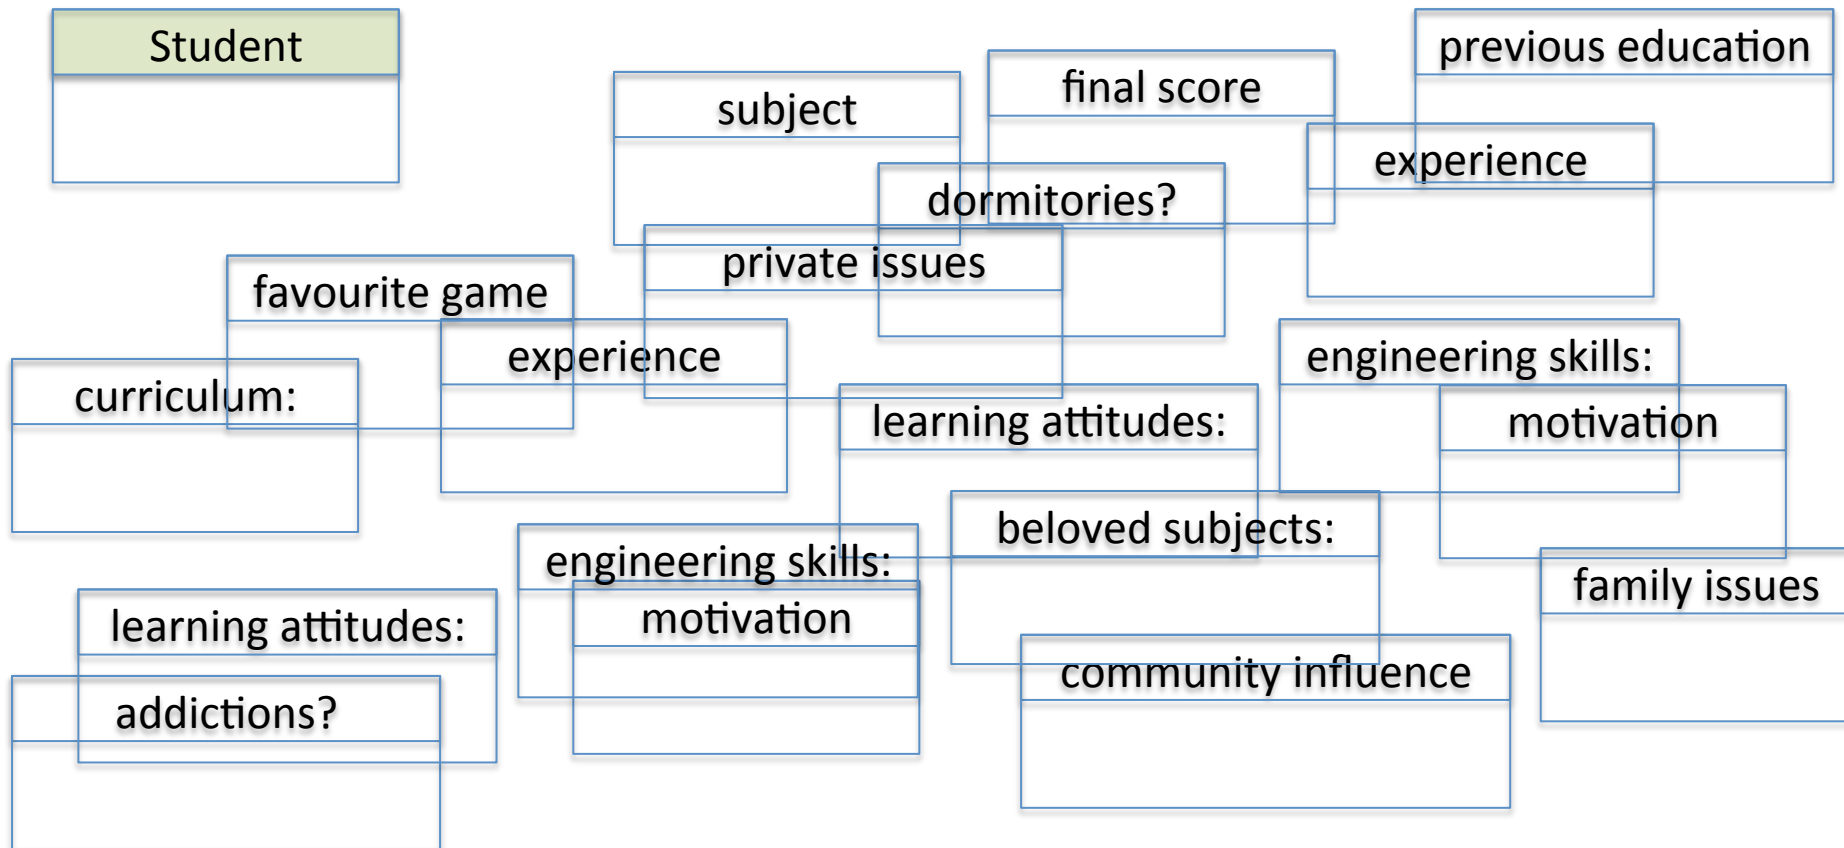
Student

subject

final score

previous education

experience

dormitories?

private issues

favourite game

experience

curriculum:

engineering skills:

learning attitudes:

motivation

beloved subjects:

engineering skills:

motivation

family issues

learning attitudes:

addictions?

community influence